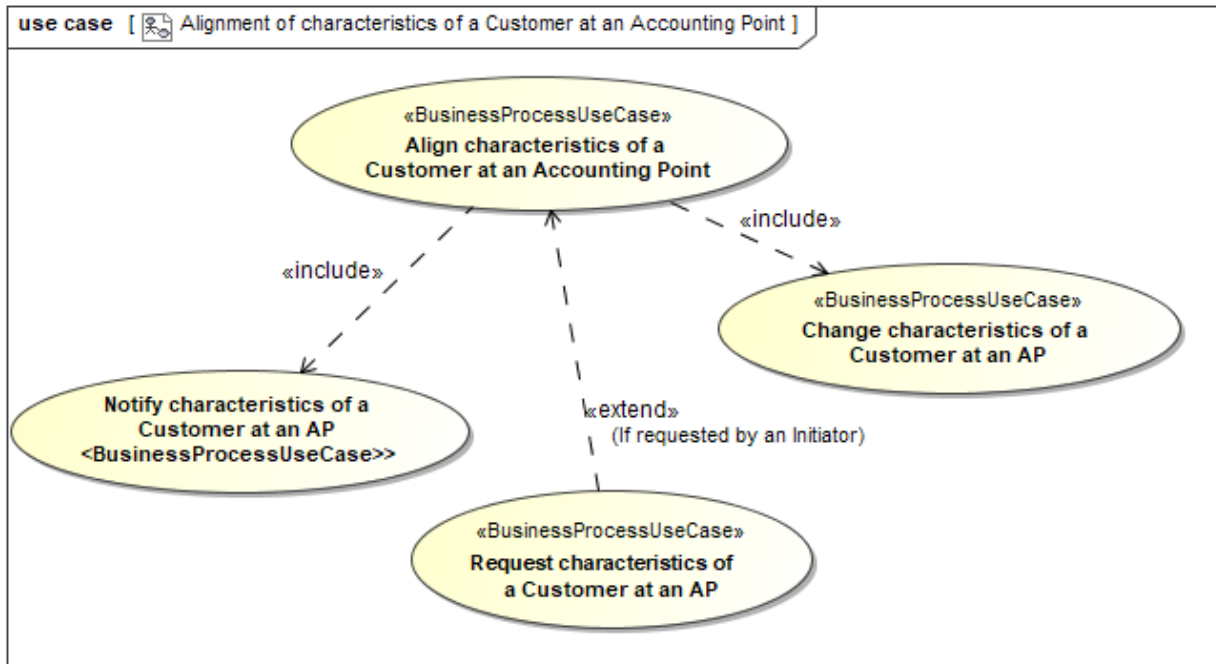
use case [ Alignment of characteristics of a Customer at an Accounting Point ]

«BusinessProcessUseCase»
Align characteristics of a Customer at an Accounting Point

«include»

«include»

«BusinessProcessUseCase»
Change characteristics of a Customer at an AP

Notify characteristics of a Customer at an AP <BusinessProcessUseCase>>

«extend»
(If requested by an Initiator)

«BusinessProcessUseCase»
Request characteristics of a Customer at an AP